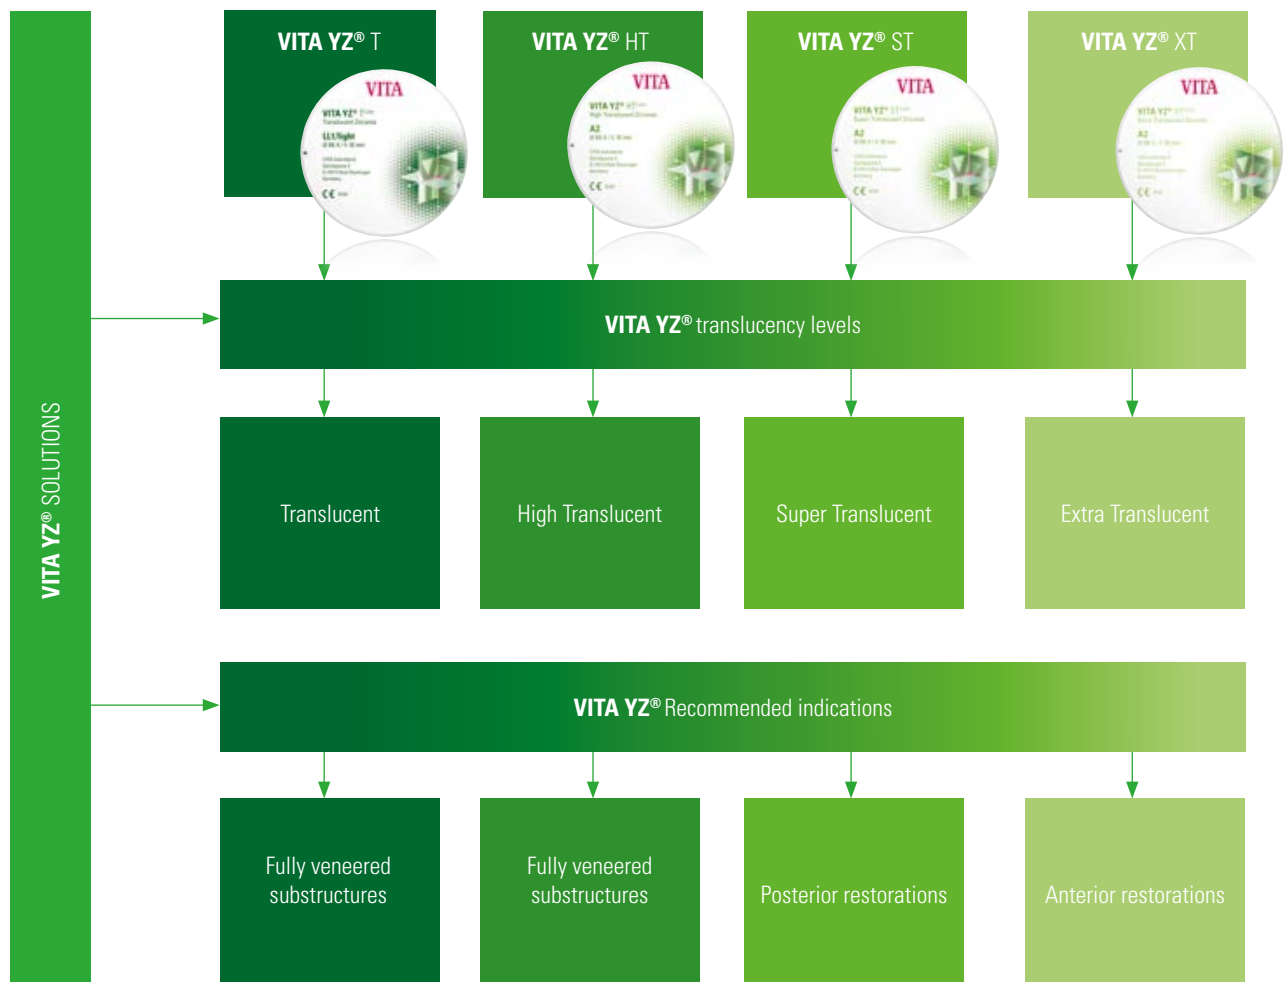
VITA YZ® SOLUTIONS

VITA YZ® T

VITA

VITA YZ® HT

VITA

VITA YZ® ST

VITA

VITA YZ® XT

VITA

VITA YZ® translucency levels

Translucent

High Translucent

Super Translucent

Extra Translucent

VITA YZ® Recommended indications

Fully veneered substructures

Fully veneered substructures

Posterior restorations

Anterior restorations